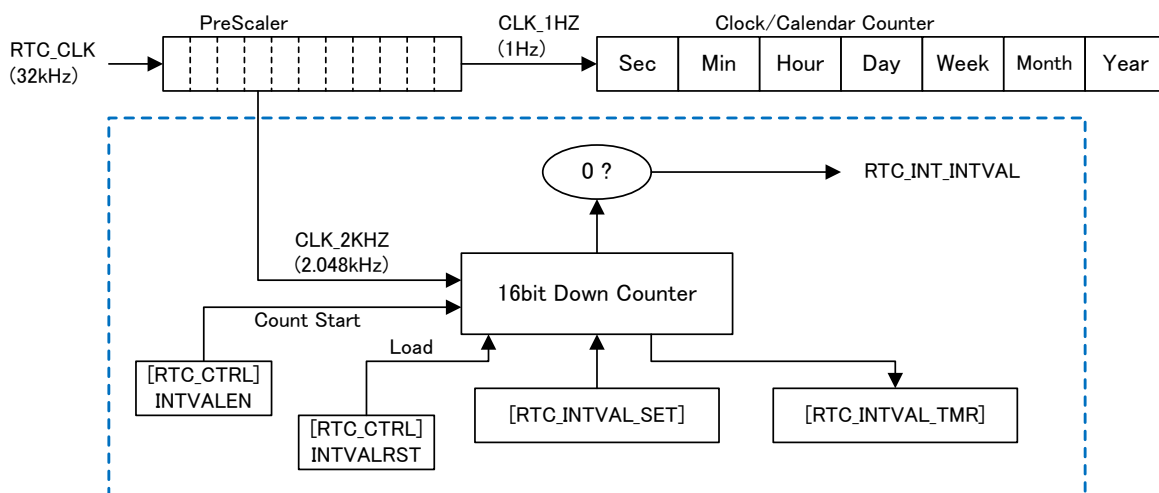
RTC_CLK
(32kHz)

PreScaler

CLK_1HZ
(1Hz)

Clock/Calendar Counter

| Sec | Min | Hour | Day | Week | Month | Year |
|---|---|---|---|---|---|---|

0 ?

RTC_INT_INTVAL

CLK_2KHZ
(2.048kHz)

16bit Down Counter

Count Start

Load

[RTC_CTRL]
INTVALEN

[RTC_CTRL]
INTVALRST

[RTC_INTVAL_SET]

[RTC_INTVAL_TMR]